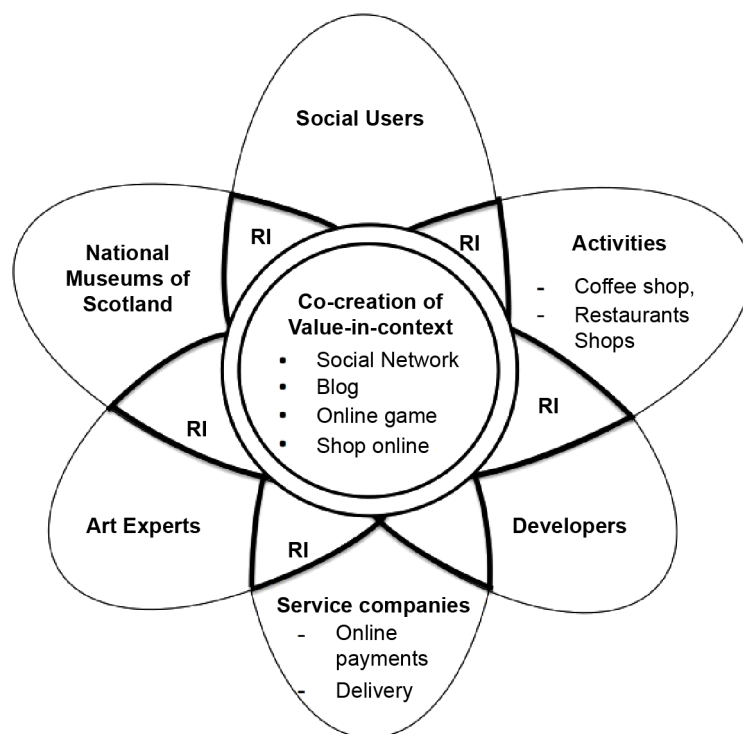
Social Users

National Museums of Scotland

RI

RI

Activities

- Coffee shop,
- Restaurants Shops

Co-creation of Value-in-context

- Social Network
- Blog
- Online game
- Shop online

RI

RI

Art Experts

RI

Developers

Service companies

- Online payments
- Delivery